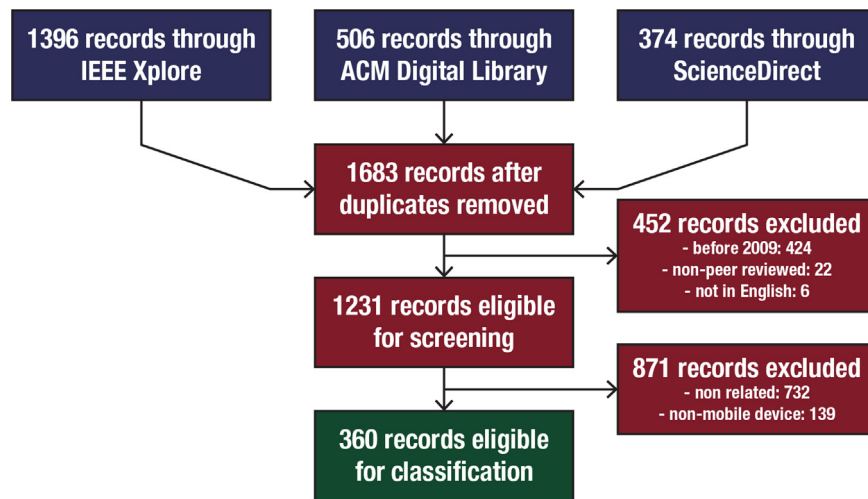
1396 records through IEEE Xplore

506 records through ACM Digital Library

374 records through ScienceDirect

1683 records after duplicates removed

452 records excluded
- before 2009: 424
- non-peer reviewed: 22
- not in English: 6

1231 records eligible for screening

871 records excluded
- non related: 732
- non-mobile device: 139

360 records eligible for classification